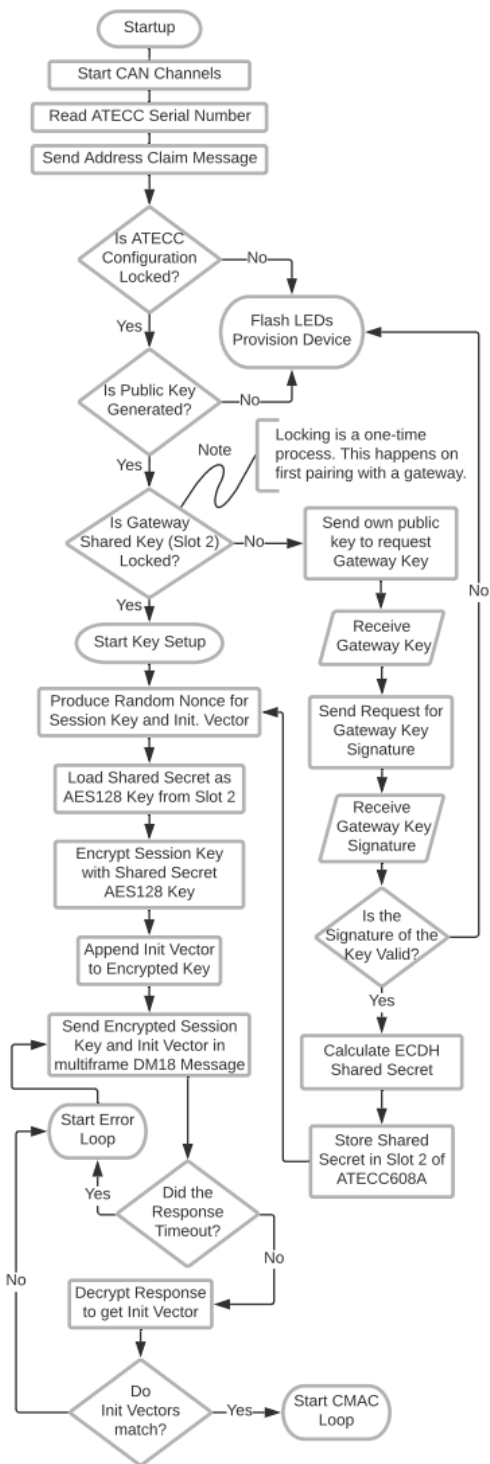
Startup

Start CAN Channels

Read ATECC Serial Number

Send Address Claim Message

Is ATECC Configuration Locked?

No

Flash LEDs Provision Device

Yes

Is Public Key Generated?

No

Yes

Note

Locking is a one-time process. This happens on first pairing with a gateway.

Is Gateway Shared Key (Slot 2) Locked?

No

Send own public key to request Gateway Key

No

Yes

Start Key Setup

Receive Gateway Key

Produce Random Nonce for Session Key and Init. Vector

Send Request for Gateway Key Signature

Load Shared Secret as AES128 Key from Slot 2

Receive Gateway Key Signature

Encrypt Session Key with Shared Secret AES128 Key

Is the Signature of the Key Valid?

Append Init Vector to Encrypted Key

Yes

Send Encrypted Session Key and Init Vector in multiframe DM18 Message

Calculate ECDH Shared Secret

Start Error Loop

Store Shared Secret in Slot 2 of ATECC608A

Yes

Did the Response Timeout?

No

No

Decrypt Response to get Init Vector

Do Init Vectors match?

Yes

Start CMAC Loop